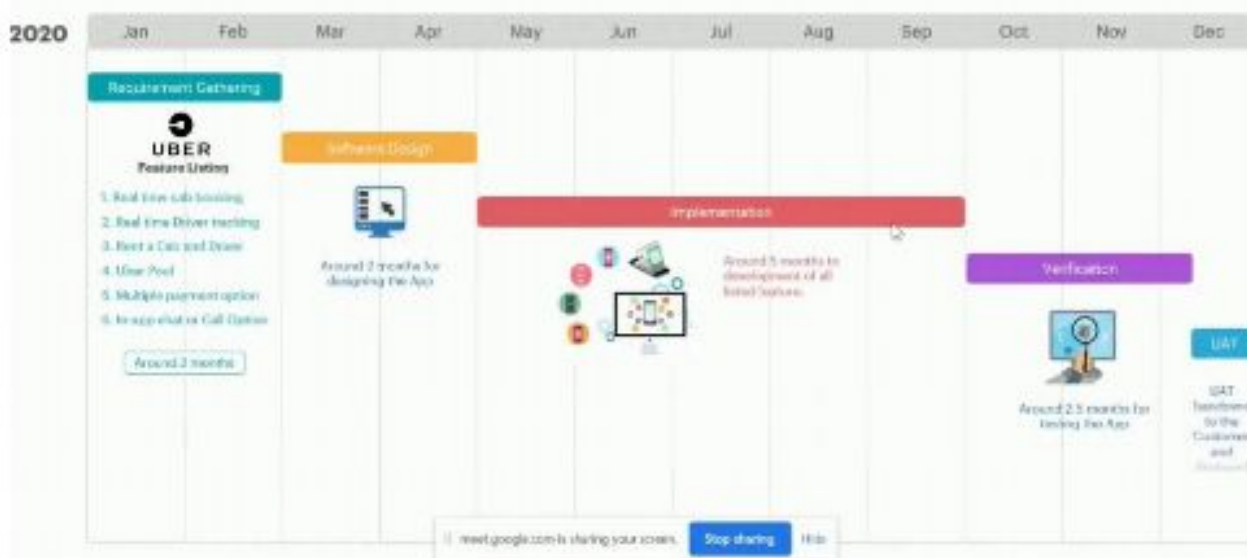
2020 Jan Feb Mar Apr May Jun Jul Aug Sep Oct Nov Dec

Requirement Gathering

UBER
Feature Listing

1. Real time cab booking
2. Real time Driver tracking
3. Rent a Car and Drive
4. Uber Pool
5. Multiple payment option
6. In-app chat or Call Option

Around 2 months

Software Design

Around 2 months for designing the App

Implementation

Around 5 months to development of all listed features

Verification

Around 2.5 months for testing the App

UAT

UAT handover to the Customer and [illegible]

meet.google.com is sharing your screen. Stop sharing Hide